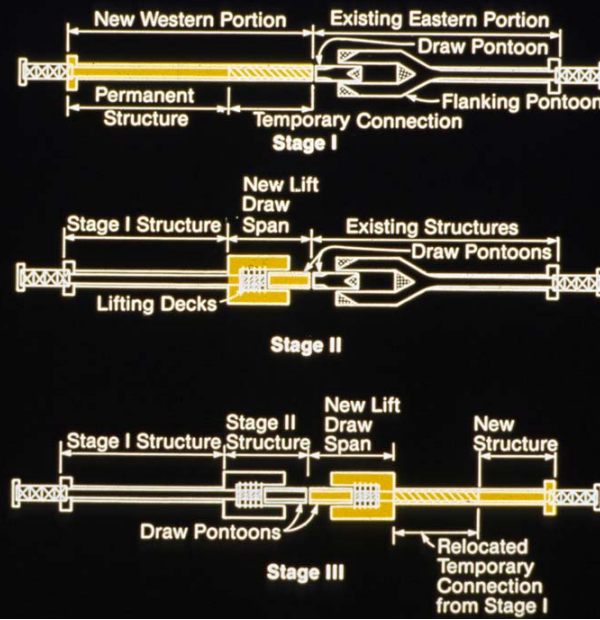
New Western Portion

Existing Eastern Portion

Draw Pontoon

Permanent Structure

Temporary Connection

Flanking Pontoon

Stage I

Stage I Structure

New Lift Draw Span

Existing Structures

Draw Pontoons

Lifting Decks

Stage II

Stage I Structure

Stage II Structure

New Lift Draw Span

New Structure

Draw Pontoons

Relocated Temporary Connection from Stage I

Stage III